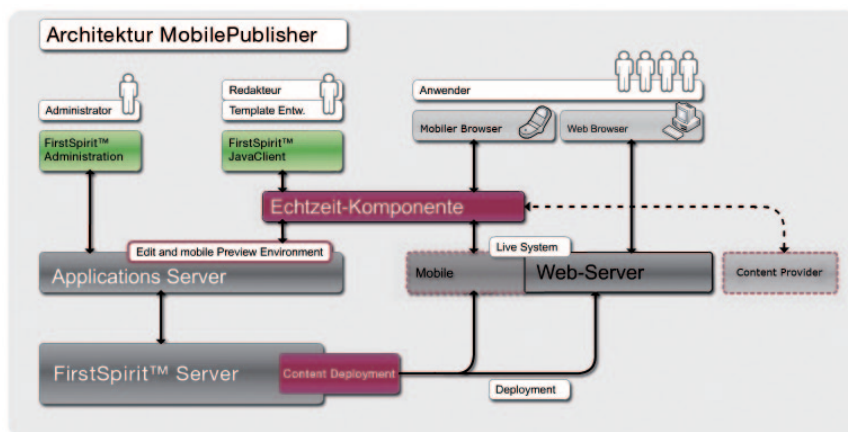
Architektur MobilePublisher

Administrator

Redakteur

Template Entw.

Anwender

Mobiler Browser

Web Browser

FirstSpirit™ Administration

FirstSpirit™ JavaClient

Echtzeit-Komponente

Edit and mobile Preview Environment

Live System

Applications Server

Mobile

Web-Server

Content Provider

FirstSpirit™ Server

Content Deployment

Deployment